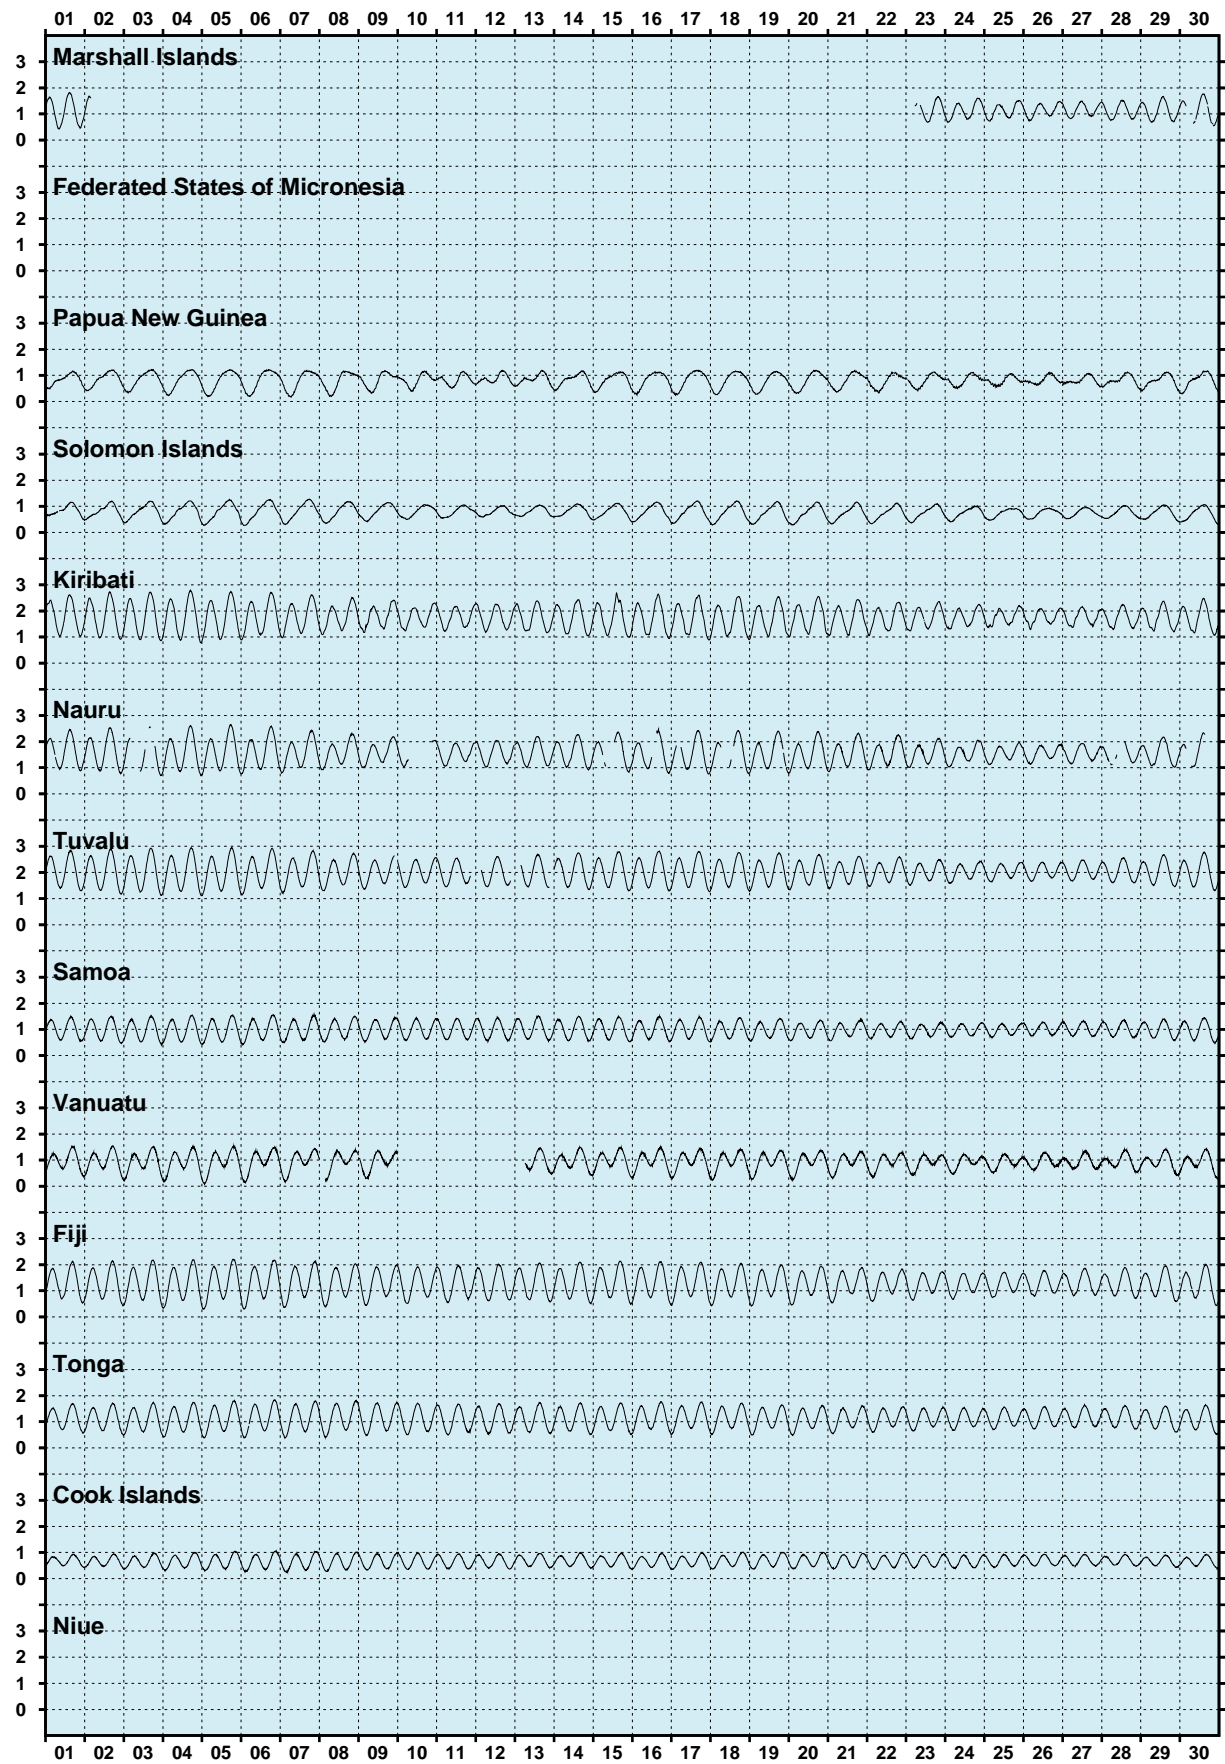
01 02 03 04 05 06 07 08 09 10 11 12 13 14 15 16 17 18 19 20 21 22 23 24 25 26 27 28 29 30

Marshall Islands
3
2
1
0

Federated States of Micronesia
3
2
1
0

Papua New Guinea
3
2
1
0

Solomon Islands
3
2
1
0

Kiribati
3
2
1
0

Nauru
3
2
1
0

Tuvalu
3
2
1
0

Samoa
3
2
1
0

Vanuatu
3
2
1
0

Fiji
3
2
1
0

Tonga
3
2
1
0

Cook Islands
3
2
1
0

Niue
3
2
1
0

01 02 03 04 05 06 07 08 09 10 11 12 13 14 15 16 17 18 19 20 21 22 23 24 25 26 27 28 29 30